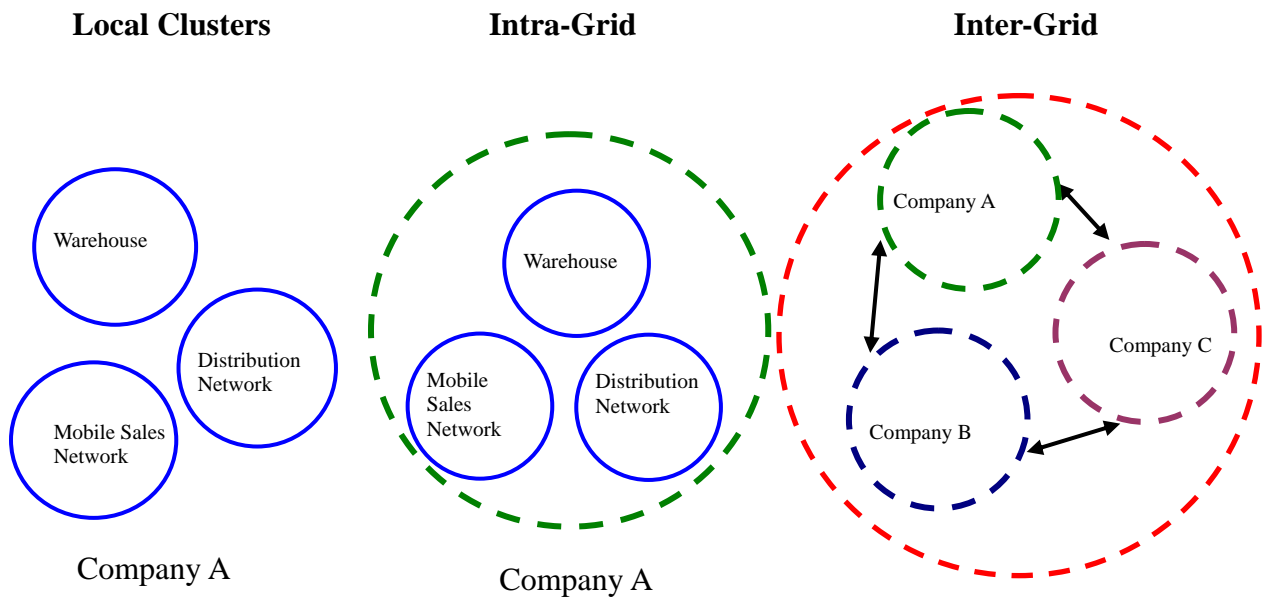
Local Clusters

Warehouse

Distribution Network

Mobile Sales Network

Company A

Intra-Grid

Warehouse

Mobile Sales Network

Distribution Network

Company A

Inter-Grid

Company A

Company C

Company B